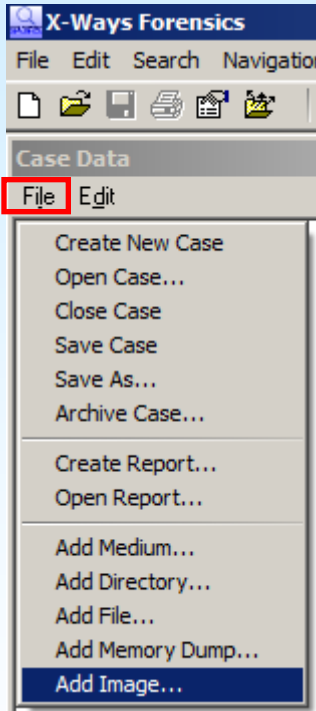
X-Ways Forensics

File Edit Search Navigation

Case Data

File Edit

Create New Case
Open Case...
Close Case
Save Case
Save As...
Archive Case...

Create Report...
Open Report...

Add Medium...
Add Directory...
Add File...
Add Memory Dump...
Add Image...